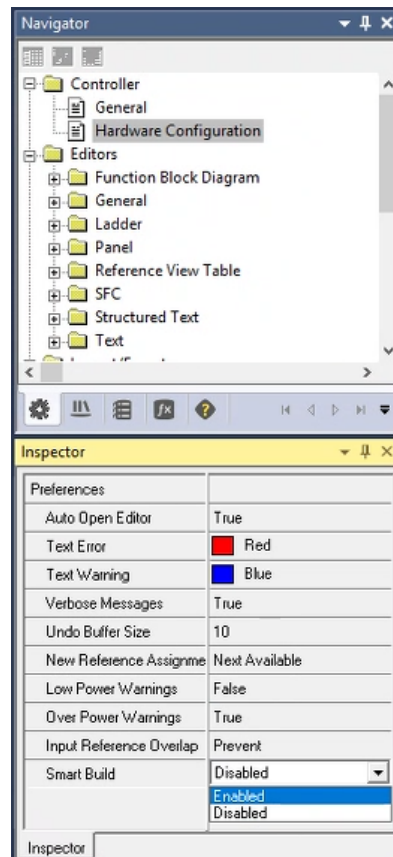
Navigator

Controller
General
Hardware Configuration
Editors
Function Block Diagram
General
Ladder
Panel
Reference View Table
SFC
Structured Text
Text
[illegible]

Inspector

| Preferences | |
|---|---|
| Auto Open Editor | True |
| Text Error | Red |
| Text Warning | Blue |
| Verbose Messages | True |
| Undo Buffer Size | 10 |
| New Reference Assignme | Next Available |
| Low Power Warnings | False |
| Over Power Warnings | True |
| Input Reference Overlap | Prevent |
| Smart Build | Disabled |

Enabled
Disabled

Inspector